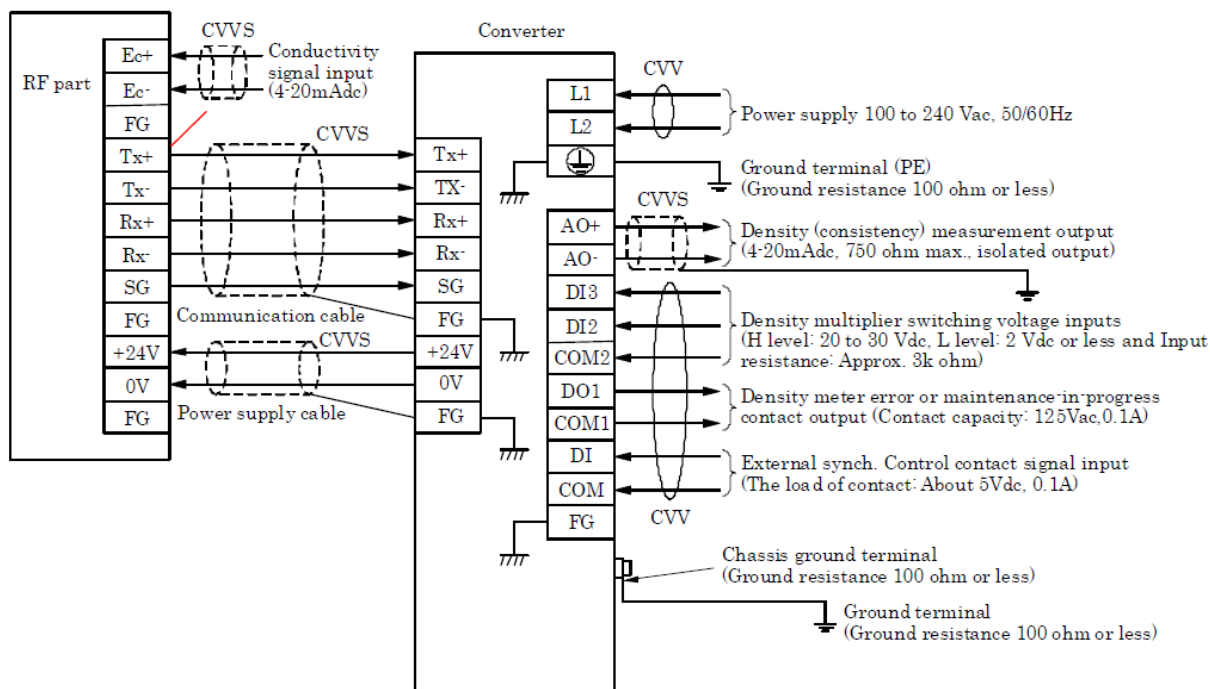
RF part

Ec+
Ec-
FG
Tx+
Tx-
Rx+
Rx-
SG
FG
+24V
0V
FG

CVVS
Conductivity signal input (4-20mAdc)

CVVS

Communication cable

CVVS

Power supply cable

Converter

Tx+
TX-
Rx+
Rx-
SG
FG
+24V
0V
FG

L1
L2
AO+
AO-
DI3
DI2
COM2
DO1
COM1
DI
COM
FG

CVV
Power supply 100 to 240 Vac, 50/60Hz

Ground terminal (PE)
(Ground resistance 100 ohm or less)

CVVS
Density (consistency) measurement output
(4-20mAdc, 750 ohm max., isolated output)

Density multiplier switching voltage inputs
(H level: 20 to 30 Vdc, L level: 2 Vdc or less and Input resistance: Approx. 3k ohm)

Density meter error or maintenance-in-progress contact output (Contact capacity: 125Vac,0.1A)

External synch. Control contact signal input
(The load of contact: About 5Vdc, 0.1A)

CVV

Chassis ground terminal
(Ground resistance 100 ohm or less)

Ground terminal
(Ground resistance 100 ohm or less)